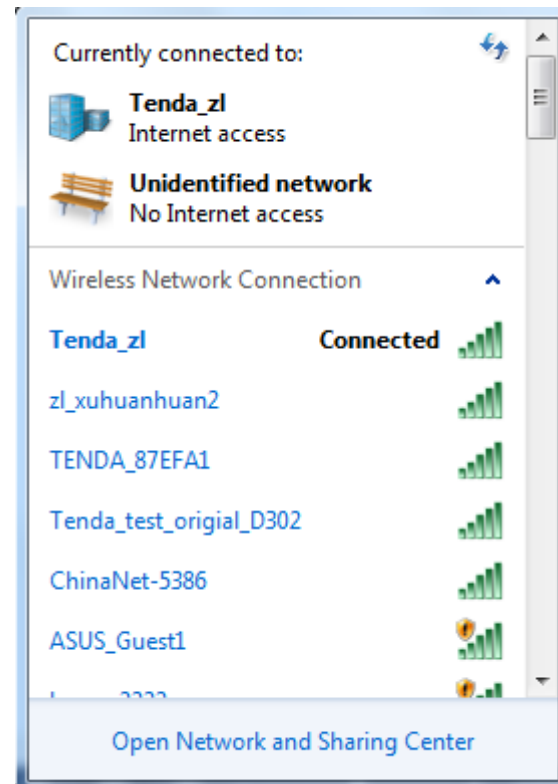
Currently connected to:

Tenda_zl
Internet access

Unidentified network
No Internet access

Wireless Network Connection

Tenda_zl Connected

zl_xuhuanhuan2

TENDA_87EFA1

Tenda_test_origial_D302

ChinaNet-5386

ASUS_Guest1

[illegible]

Open Network and Sharing Center